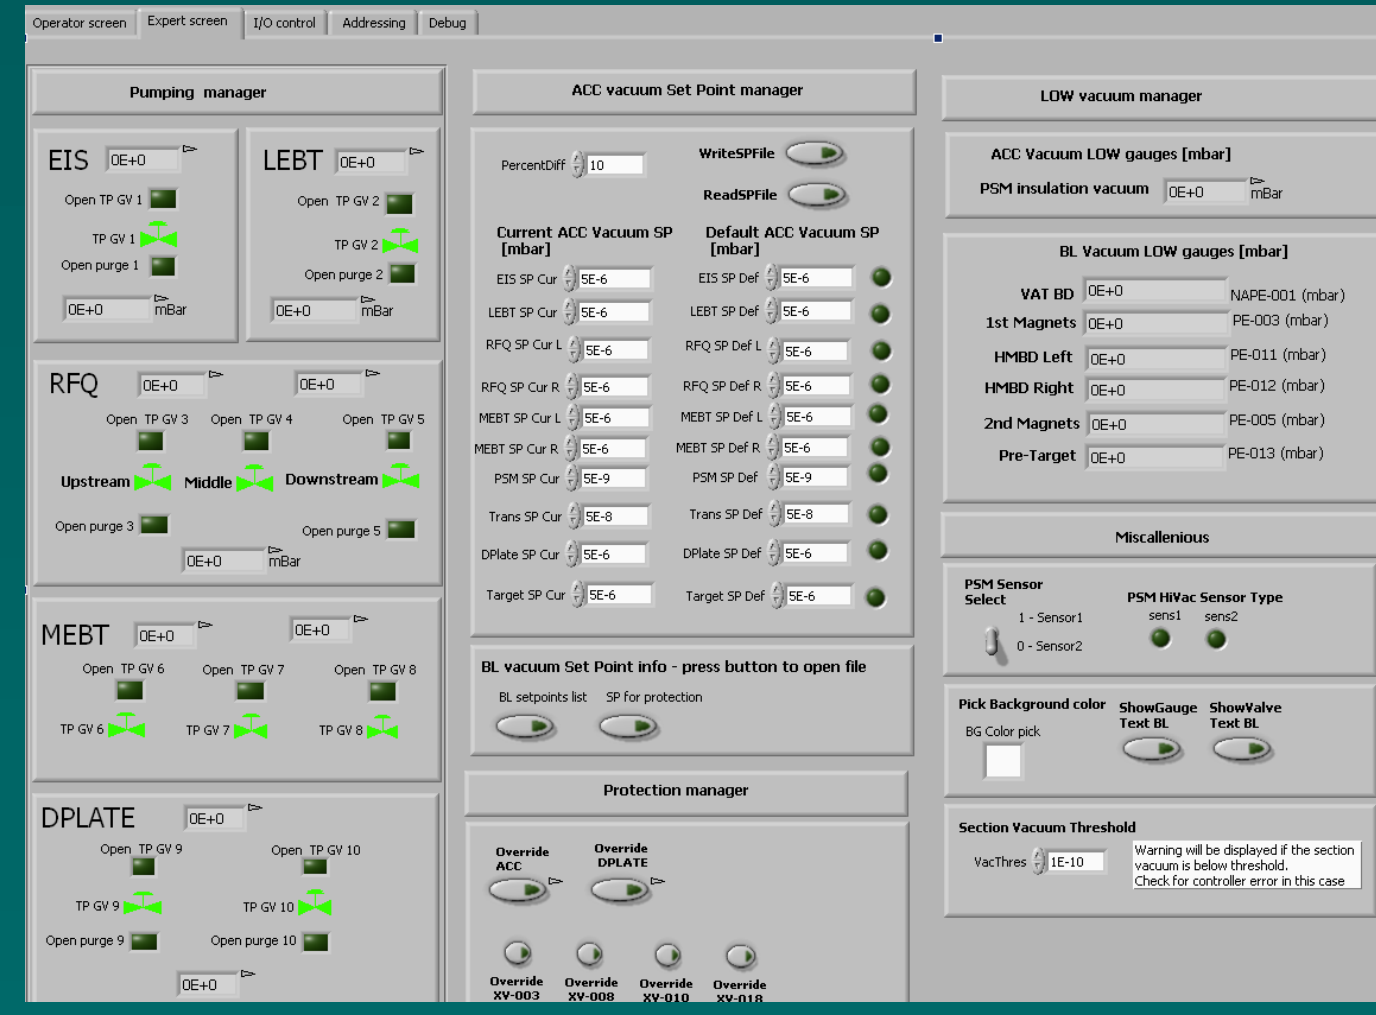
Operator screen Expert screen I/O control Addressing Debug

Pumping manager

EIS 0E+0
Open TP GV 1
TP GV 1
Open purge 1
0E+0 mBar

LEBT 0E+0
Open TP GV 2
TP GV 2
Open purge 2
0E+0 mBar

RFQ 0E+0 0E+0
Open TP GV 3 Open TP GV 4 Open TP GV 5
Upstream Middle Downstream
Open purge 3 Open purge 5
0E+0 mBar

MEBT 0E+0 0E+0
Open TP GV 6 Open TP GV 7 Open TP GV 8
TP GV 6 TP GV 7 TP GV 8

DPLATE 0E+0
Open TP GV 9 Open TP GV 10
TP GV 9 TP GV 10
Open purge 9 Open purge 10
0E+0

ACC vacuum Set Point manager

PercentDiff 10
WriteSPFile
ReadSPFile

Current ACC Vacuum SP [mbar]
Default ACC Vacuum SP [mbar]

| EIS SP Cur 5E-6 | EIS SP Def 5E-6 |
|---|---|
| LEBT SP Cur 5E-6 | LEBT SP Def 5E-6 |
| RFQ SP Cur L 5E-6 | RFQ SP Def L 5E-6 |
| RFQ SP Cur R 5E-6 | RFQ SP Def R 5E-6 |
| MEBT SP Cur L 5E-6 | MEBT SP Def L 5E-6 |
| MEBT SP Cur R 5E-6 | MEBT SP Def R 5E-6 |
| PSM SP Cur 5E-9 | PSM SP Def 5E-9 |
| Trans SP Cur 5E-8 | Trans SP Def 5E-8 |
| DPlate SP Cur 5E-6 | DPlate SP Def 5E-6 |
| Target SP Cur 5E-6 | Target SP Def 5E-6 |

BL vacuum Set Point info - press button to open file
BL setpoints list SP for protection

Protection manager
Override ACC Override DPLATE
Override XV-003 Override XV-008 Override XV-010 Override XV-018

LOW vacuum manager

ACC Vacuum LOW gauges [mbar]
PSM insulation vacuum 0E+0 mBar

BL Vacuum LOW gauges [mbar]
VAT BD 0E+0 NAPE-001 (mbar)
1st Magnets 0E+0 PE-003 (mbar)
HMBD Left 0E+0 PE-011 (mbar)
HMBD Right 0E+0 PE-012 (mbar)
2nd Magnets 0E+0 PE-005 (mbar)
Pre-Target 0E+0 PE-013 (mbar)

Miscallenious

PSM Sensor Select
1 - Sensor1
0 - Sensor2
PSM HiVac Sensor Type
sens1 sens2

Pick Background color
BG Color pick
ShowGauge Text BL
ShowValve Text BL

Section Vacuum Threshold
VacThres 1E-10
Warning will be displayed if the section vacuum is below threshold.
Check for controller error in this case